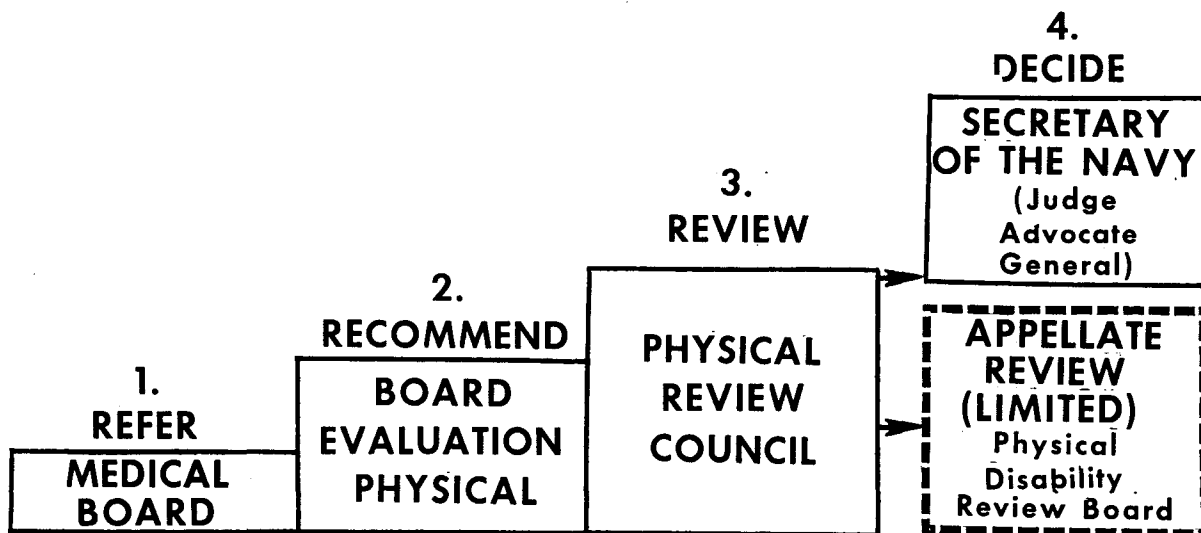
1.
REFER

MEDICAL BOARD

2.
RECOMMEND

BOARD EVALUATION PHYSICAL

3.
REVIEW

PHYSICAL REVIEW COUNCIL

4.
DECIDE

SECRETARY OF THE NAVY (Judge Advocate General)

APPELLATE REVIEW (LIMITED) Physical Disability Review Board